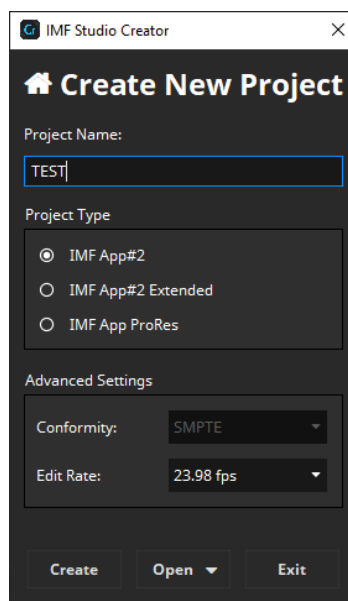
Cr IMF Studio Creator ×

Create New Project

Project Name:

TEST

Project Type

IMF App#2

IMF App#2 Extended

IMF App ProRes

Advanced Settings

Conformity: SMPTE

Edit Rate: 23.98 fps

Create

Open

Exit